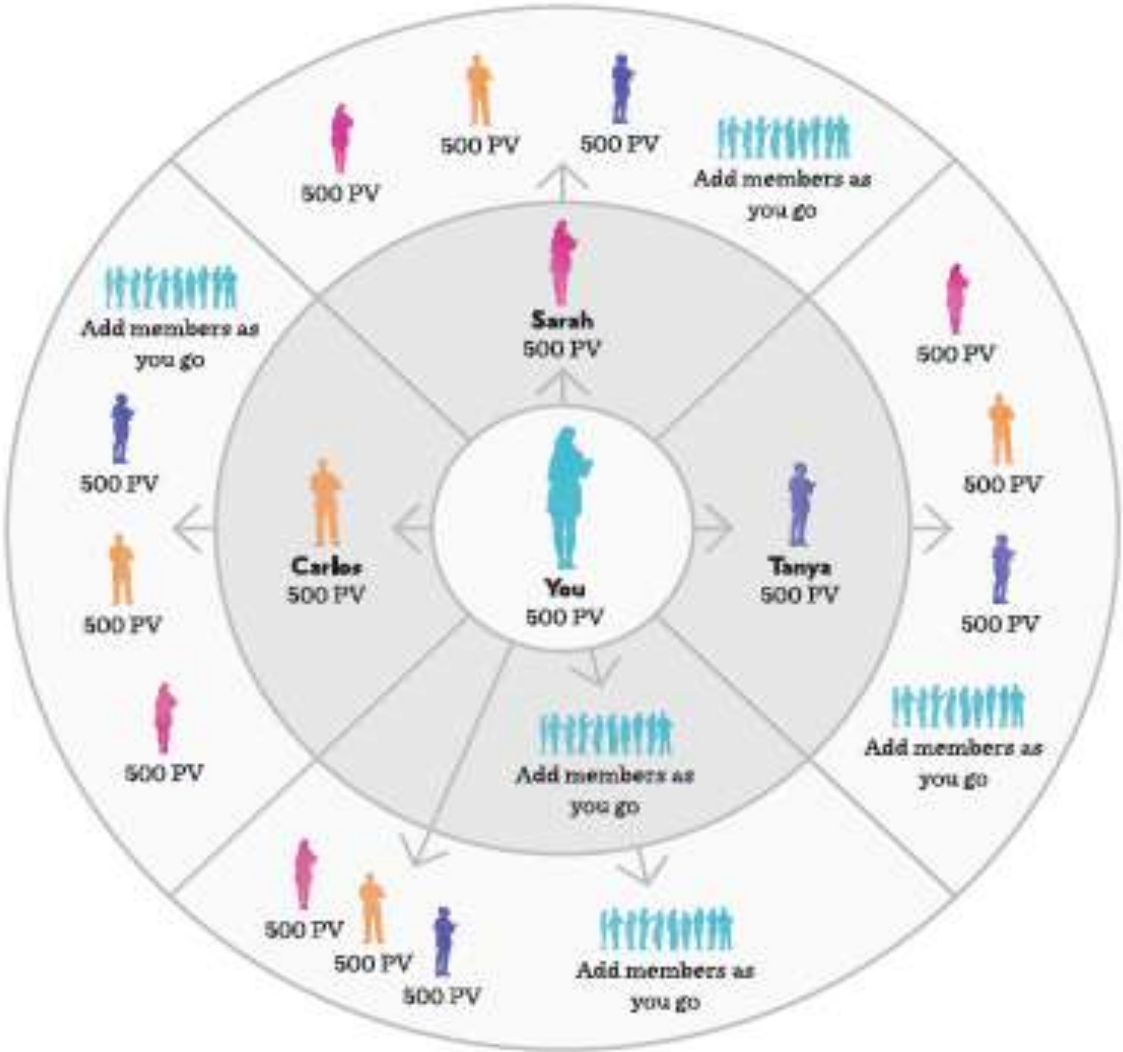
500 PV

500 PV

500 PV

Add members as you go

Add members as you go

Sarah
500 PV

500 PV

500 PV

500 PV

Carlos
500 PV

You
500 PV

Tanya
500 PV

500 PV

500 PV

500 PV

Add members as you go

Add members as you go

500 PV

500 PV

500 PV

Add members as you go